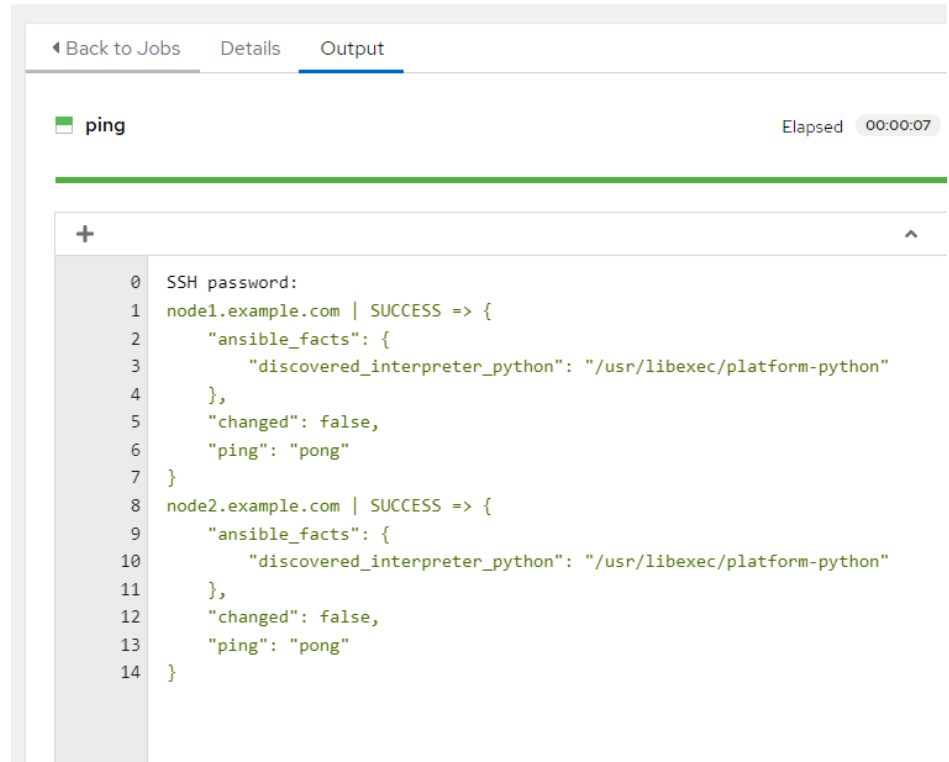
◂ Back to Jobs   Details   Output

ping

Elapsed 00:00:07

+

0 SSH password:
1 node1.example.com | SUCCESS => {
2     "ansible_facts": {
3         "discovered_interpreter_python": "/usr/libexec/platform-python"
4     },
5     "changed": false,
6     "ping": "pong"
7 }
8 node2.example.com | SUCCESS => {
9     "ansible_facts": {
10         "discovered_interpreter_python": "/usr/libexec/platform-python"
11     },
12     "changed": false,
13     "ping": "pong"
14 }